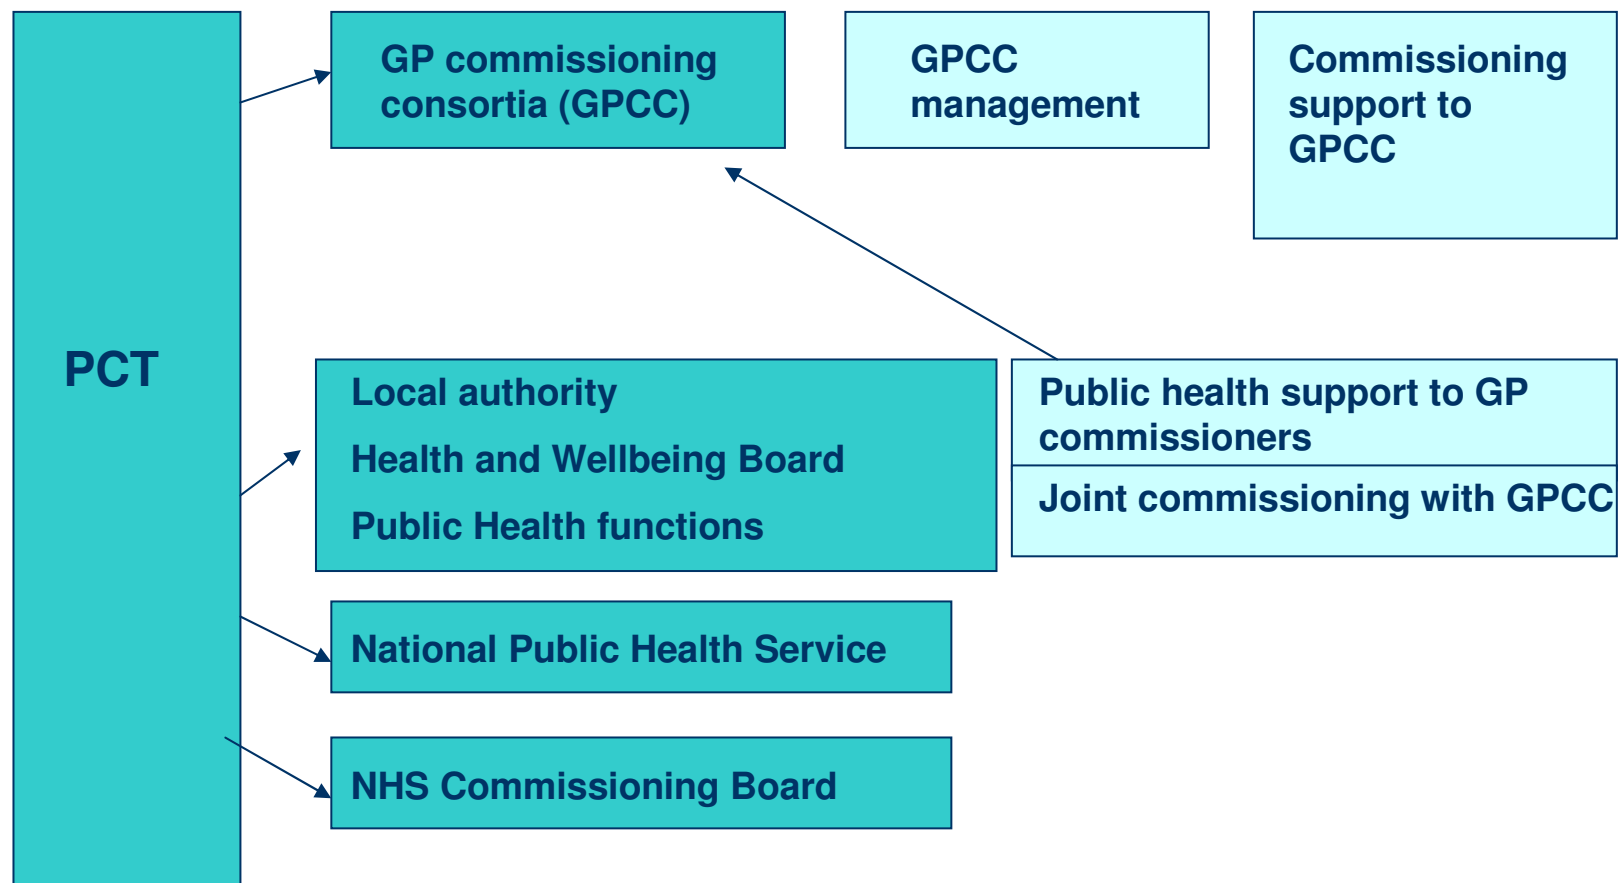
PCT

GP commissioning consortia (GPCC)

GPCC management

Commissioning support to GPCC

Local authority

Health and Wellbeing Board

Public Health functions

Public health support to GP commissioners

Joint commissioning with GPCC

National Public Health Service

NHS Commissioning Board